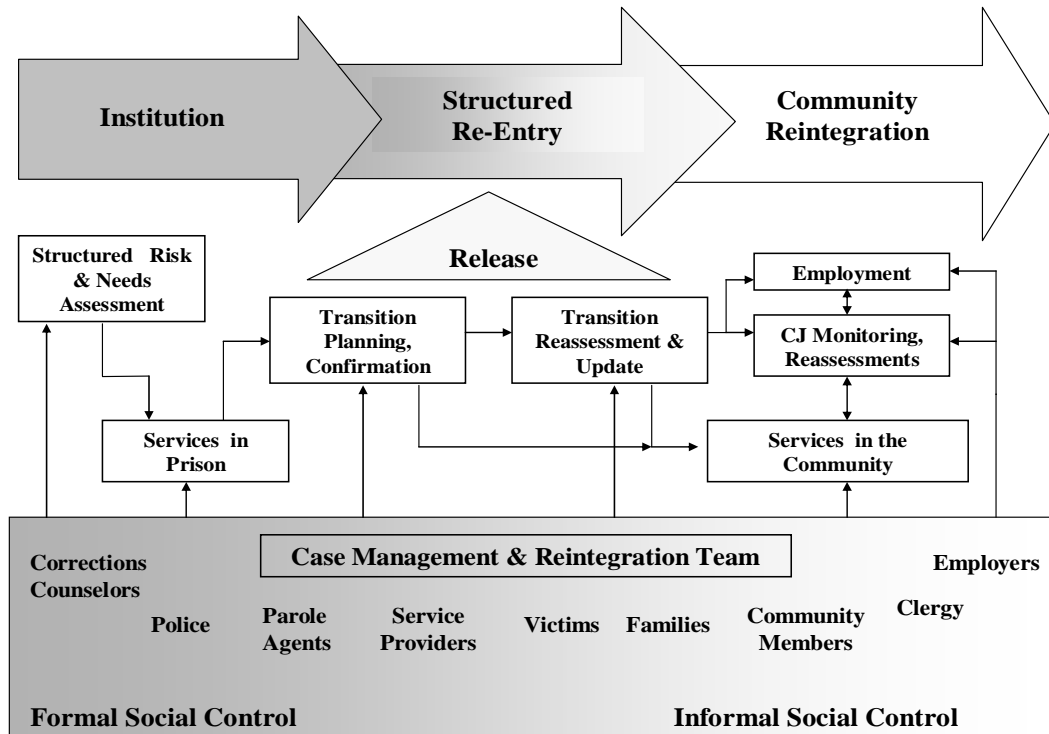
Institution

Structured Re-Entry

Community Reintegration

Structured Risk & Needs Assessment

Release

Employment

Transition Planning, Confirmation

Transition Reassessment & Update

CJ Monitoring, Reassessments

Services in Prison

Services in the Community

Case Management & Reintegration Team

Corrections Counselors

Police

Parole Agents

Service Providers

Victims

Families

Community Members

Clergy

Employers

Formal Social Control

Informal Social Control